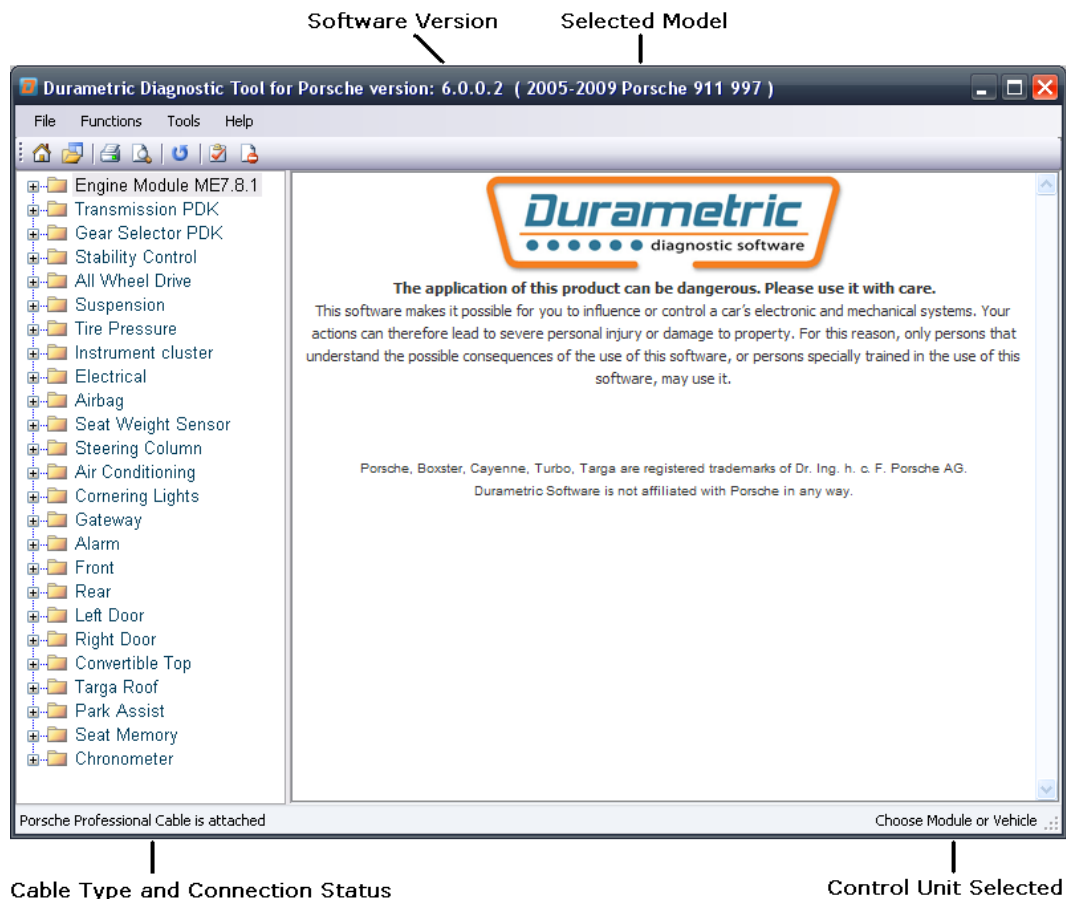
Software Version
Selected Model

Durametric Diagnostic Tool for Porsche version: 6.0.0.2 ( 2005-2009 Porsche 911 997 )

File Functions Tools Help

Engine Module ME7.8.1
Transmission PDK
Gear Selector PDK
Stability Control
All Wheel Drive
Suspension
Tire Pressure
Instrument cluster
Electrical
Airbag
Seat Weight Sensor
Steering Column
Air Conditioning
Cornering Lights
Gateway
Alarm
Front
Rear
Left Door
Right Door
Convertible Top
Targa Roof
Park Assist
Seat Memory
Chronometer

Durametric
diagnostic software

The application of this product can be dangerous. Please use it with care.
This software makes it possible for you to influence or control a car's electronic and mechanical systems. Your actions can therefore lead to severe personal injury or damage to property. For this reason, only persons that understand the possible consequences of the use of this software, or persons specially trained in the use of this software, may use it.

Porsche, Boxster, Cayenne, Turbo, Targa are registered trademarks of Dr. Ing. h. c. F. Porsche AG.
Durametric Software is not affiliated with Porsche in any way.

Porsche Professional Cable is attached
Choose Module or Vehicle

Cable Type and Connection Status
Control Unit Selected